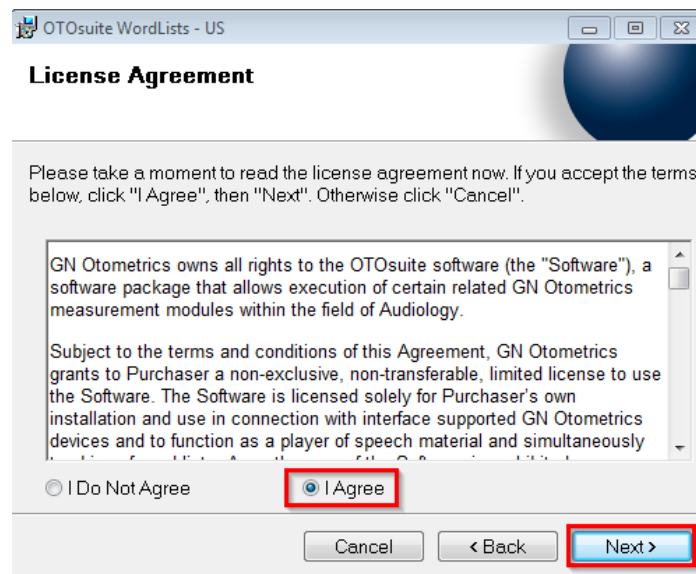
OTOsuite WordLists - US

License Agreement

Please take a moment to read the license agreement now. If you accept the terms below, click "I Agree", then "Next". Otherwise click "Cancel".

GN Otometrics owns all rights to the OTOsuite software (the "Software"), a software package that allows execution of certain related GN Otometrics measurement modules within the field of Audiology.

Subject to the terms and conditions of this Agreement, GN Otometrics grants to Purchaser a non-exclusive, non-transferable, limited license to use the Software. The Software is licensed solely for Purchaser's own installation and use in connection with interface supported GN Otometrics devices and to function as a player of speech material and simultaneously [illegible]

I Do Not Agree

I Agree

Cancel

< Back

Next >